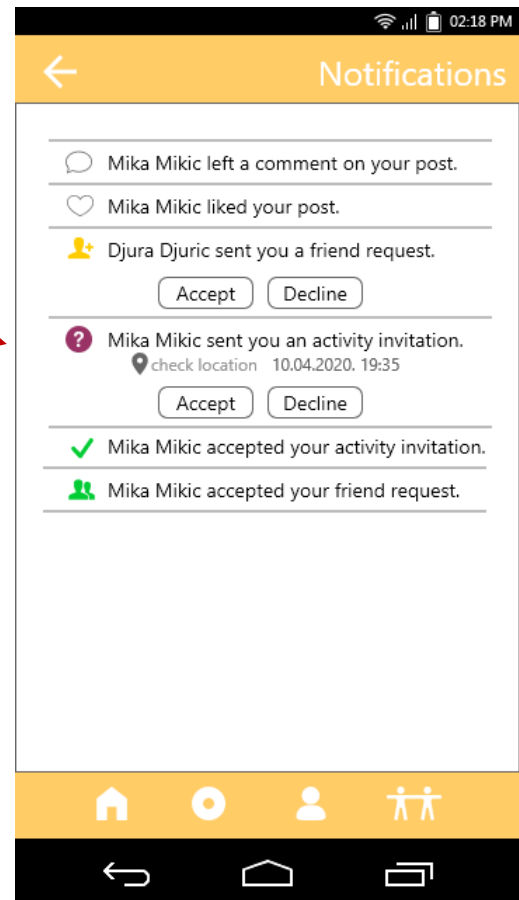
02:18 PM

Notifications

Mika Mikic left a comment on your post.

Mika Mikic liked your post.

Djura Djuric sent you a friend request.

Accept Decline

Mika Mikic sent you an activity invitation.

check location 10.04.2020. 19:35

Accept Decline

Mika Mikic accepted your activity invitation.

Mika Mikic accepted your friend request.